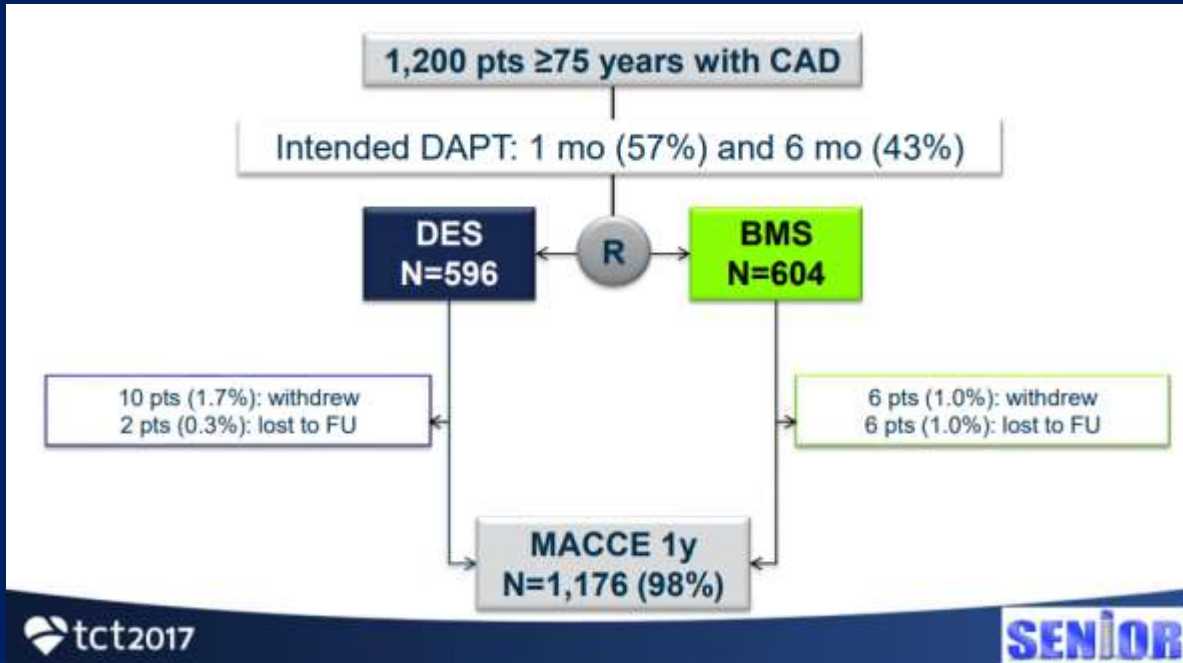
1,200 pts ≥75 years with CAD

Intended DAPT: 1 mo (57%) and 6 mo (43%)

DES
N=596

R

BMS
N=604

10 pts (1.7%): withdrew
2 pts (0.3%): lost to FU

6 pts (1.0%): withdrew
6 pts (1.0%): lost to FU

MACCE 1y
N=1,176 (98%)

tct2017

SENIOR